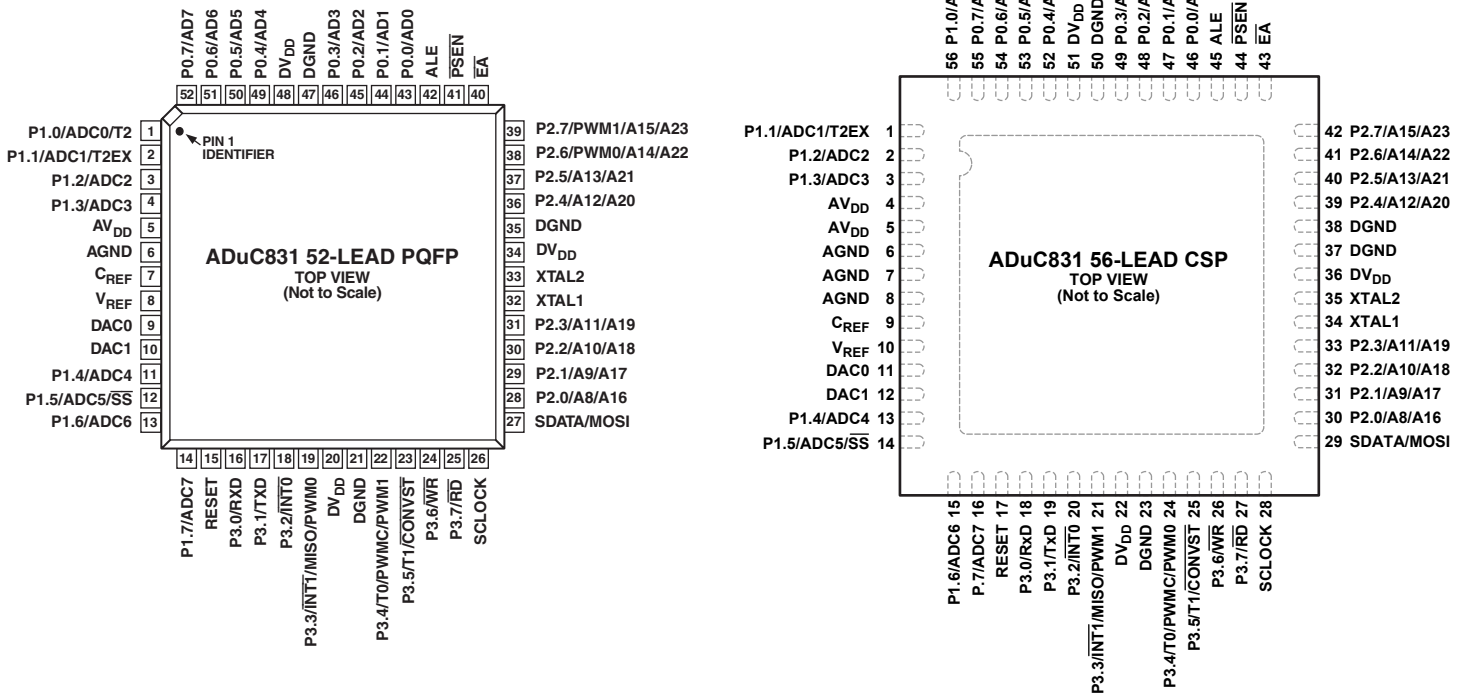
P0.7/AD7 52
P0.6/AD6 51
P0.5/AD5 50
P0.4/AD4 49
$DV_{DD}$ 48
DGND 47
P0.3/AD3 46
P0.2/AD2 45
P0.1/AD1 44
P0.0/AD0 43
ALE 42
$\overline{PSEN}$ 41
$\overline{EA}$ 40

P1.0/ADC0/T2 1
P1.1/ADC1/T2EX 2
P1.2/ADC2 3
P1.3/ADC3 4
$AV_{DD}$ 5
AGND 6
$C_{REF}$ 7
$V_{REF}$ 8
DAC0 9
DAC1 10
P1.4/ADC4 11
P1.5/ADC5/$\overline{SS}$ 12
P1.6/ADC6 13

PIN 1 IDENTIFIER

ADuC831 52-LEAD PQFP
TOP VIEW
(Not to Scale)

39 P2.7/PWM1/A15/A23
38 P2.6/PWM0/A14/A22
37 P2.5/A13/A21
36 P2.4/A12/A20
35 DGND
34 $DV_{DD}$
33 XTAL2
32 XTAL1
31 P2.3/A11/A19
30 P2.2/A10/A18
29 P2.1/A9/A17
28 P2.0/A8/A16
27 SDATA/MOSI

14 P1.7/ADC7
15 RESET
16 P3.0/RXD
17 P3.1/TXD
18 P3.2/$\overline{INT0}$
19 P3.3/$\overline{INT1}$/MISO/PWM0
20 $DV_{DD}$
21 DGND
22 P3.4/T0/PWMC/PWM1
23 P3.5/T1/$\overline{CONVST}$
24 P3.6/$\overline{WR}$
25 P3.7/$\overline{RD}$
26 SCLOCK

56 P1.0/A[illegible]
55 P0.7/A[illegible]
54 P0.6/A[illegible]
53 P0.5/A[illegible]
52 P0.4/A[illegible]
51 $DV_{DD}$
50 DGND
49 P0.3/A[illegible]
48 P0.2/A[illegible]
47 P0.1/A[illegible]
46 P0.0/A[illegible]
45 ALE
44 $\overline{PSEN}$
43 $\overline{EA}$

P1.1/ADC1/T2EX 1
P1.2/ADC2 2
P1.3/ADC3 3
$AV_{DD}$ 4
$AV_{DD}$ 5
AGND 6
AGND 7
AGND 8
$C_{REF}$ 9
$V_{REF}$ 10
DAC0 11
DAC1 12
P1.4/ADC4 13
P1.5/ADC5/$\overline{SS}$ 14

ADuC831 56-LEAD CSP
TOP VIEW
(Not to Scale)

42 P2.7/A15/A23
41 P2.6/A14/A22
40 P2.5/A13/A21
39 P2.4/A12/A20
38 DGND
37 DGND
36 $DV_{DD}$
35 XTAL2
34 XTAL1
33 P2.3/A11/A19
32 P2.2/A10/A18
31 P2.1/A9/A17
30 P2.0/A8/A16
29 SDATA/MOSI

P1.6/ADC6 15
P.7/ADC7 16
RESET 17
P3.0/RxD 18
P3.1/TxD 19
P3.2/$\overline{INT0}$ 20
P3.3/$\overline{INT1}$/MISO/PWM1 21
$DV_{DD}$ 22
DGND 23
P3.4/T0/PWMC/PWM0 24
P3.5/T1/$\overline{CONVST}$ 25
P3.6/$\overline{WR}$ 26
P3.7/$\overline{RD}$ 27
SCLOCK 28